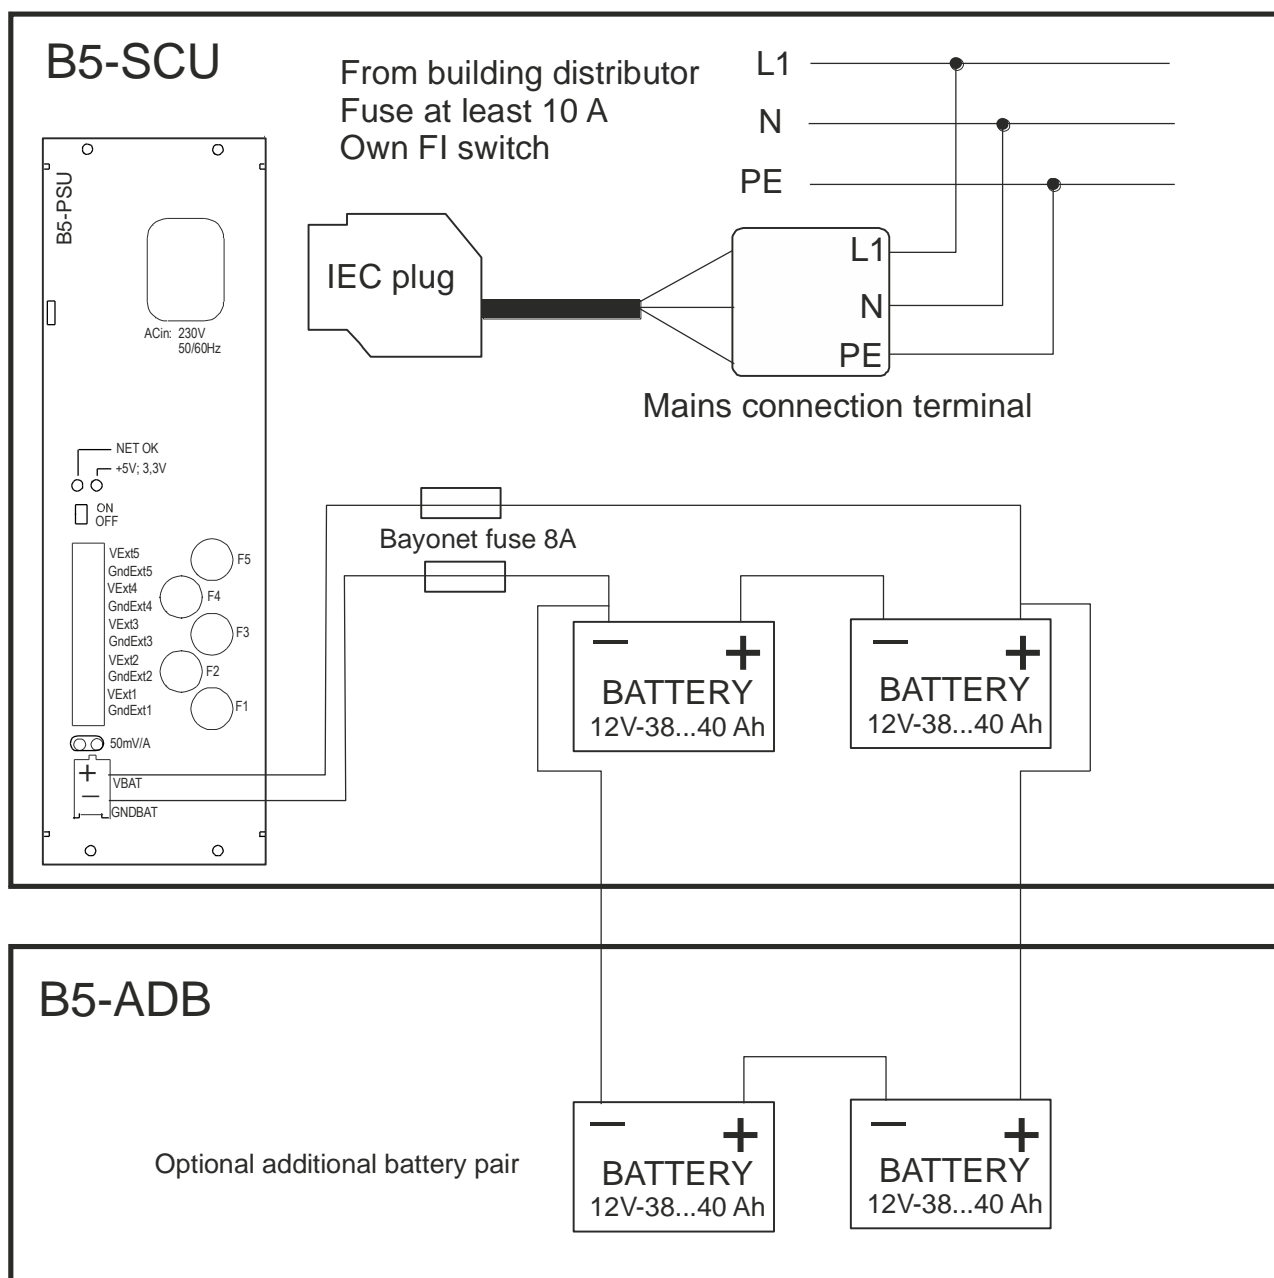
B5-SCU

From building distributor
Fuse at least 10 A
Own FI switch

L1
N
PE

B5-PSU

ACin: 230V
50/60Hz

IEC plug

L1
N
PE

Mains connection terminal

NET OK
+5V; 3,3V
ON
OFF

Bayonet fuse 8A

VExt5
GndExt5
VExt4
GndExt4
VExt3
GndExt3
VExt2
GndExt2
VExt1
GndExt1

F5
F4
F3
F2
F1

50mV/A

+
−
VBAT
GNDBAT

−
+
BATTERY
12V-38...40 Ah

−
+
BATTERY
12V-38...40 Ah

B5-ADB

Optional additional battery pair

−
+
BATTERY
12V-38...40 Ah

−
+
BATTERY
12V-38...40 Ah